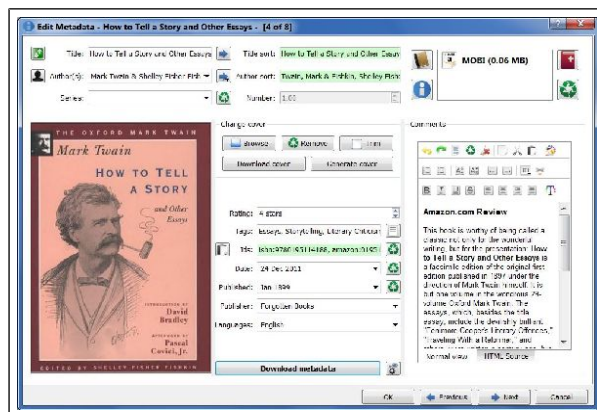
Edit Metadata - How to Tell a Story and Other Essays - [4 of 8]

Title: How to Tell a Story and Other Essays
Title sort: How to Tell a Story and Other Essays
Author(s): Mark Twain & Shelley Fisher Fish
Author sort: Twain, Mark & Fishkin, Shelley Fish
Series:
Number: 1.00

MOBI (0.06 MB)

THE OXFORD MARK TWAIN
Mark Twain
HOW TO TELL A STORY
and Other Essays
INTRODUCTION BY David Bradley
AFTERWORD BY Pascal Covici, Jr.
EDITED BY SHELLEY FISHER FISHKIN

Change cover
Browse
Remove
Trim
Download cover
Generate cover

Rating: 4 stars
Tags: Essays, Storytelling, Literary Criticism
Ids: isbn:9780195114188, amazon:0195
Date: 24 Dec 2011
Published: Jan 1996
Publisher: Forgotten Books
Languages: English

Download metadata

Comments

Amazon.com Review
This book is worthy of being called a classic not only for the wonderful writing, but for the presentation. How to Tell a Story and Other Essays is a facsimile edition of the original first edition published in 1897 under the direction of Mark Twain himself. It is but one volume in the wondrous 29-volume Oxford Mark Twain. The essays, which, besides the title essay, include the devilishly brilliant "Fenimore Cooper's Literary Offenses," "Traveling With a Reformer," and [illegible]

Normal view
HTML Source

OK
Previous
Next
Cancel